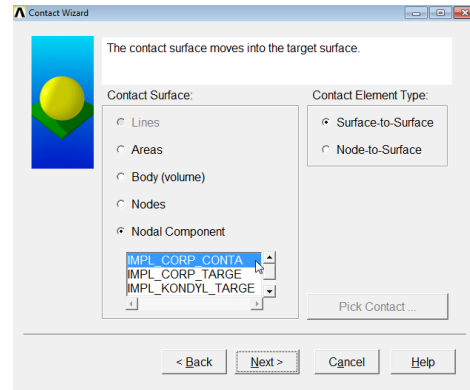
Contact Wizard

The contact surface moves into the target surface.

Contact Surface:

Lines

Areas

Body (volume)

Nodes

Nodal Component

IMPL_CORP_CONTA
IMPL_CORP_TARGE
IMPL_KONDYL_TARGE

Contact Element Type:

Surface-to-Surface

Node-to-Surface

Pick Contact ...

< Back

Next >

Cancel

Help